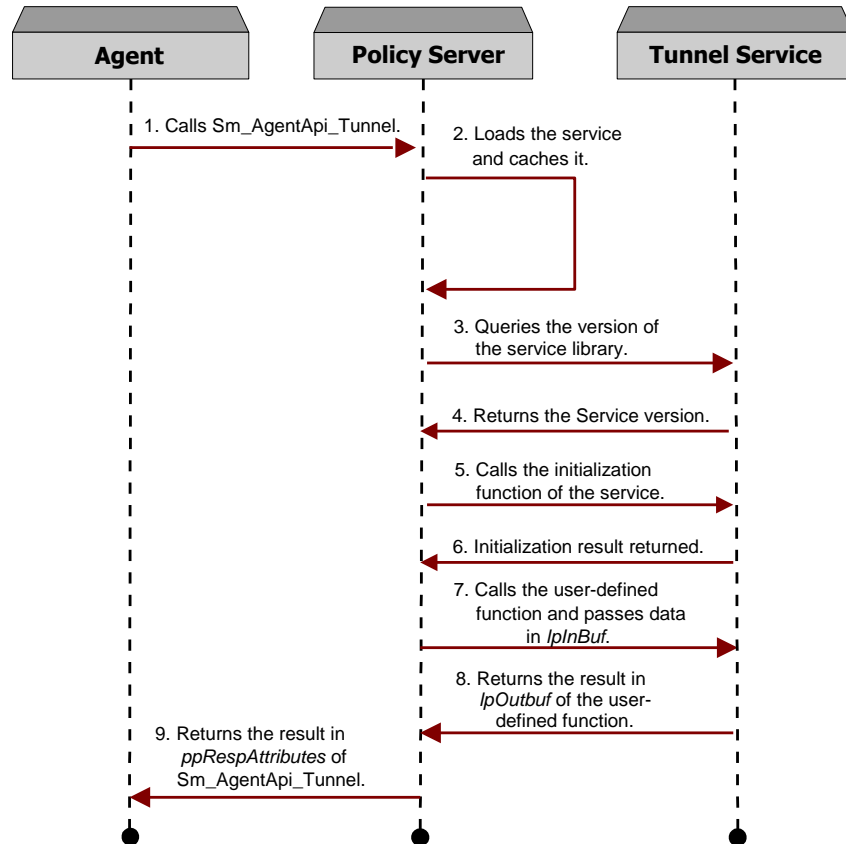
Agent

Policy Server

Tunnel Service

1. Calls Sm_AgentApi_Tunnel.

2. Loads the service and caches it.

3. Queries the version of the service library.

4. Returns the Service version.

5. Calls the initialization function of the service.

6. Initialization result returned.

7. Calls the user-defined function and passes data in lpInBuf.

8. Returns the result in lpOutbuf of the user-defined function.

9. Returns the result in ppRespAttributes of Sm_AgentApi_Tunnel.